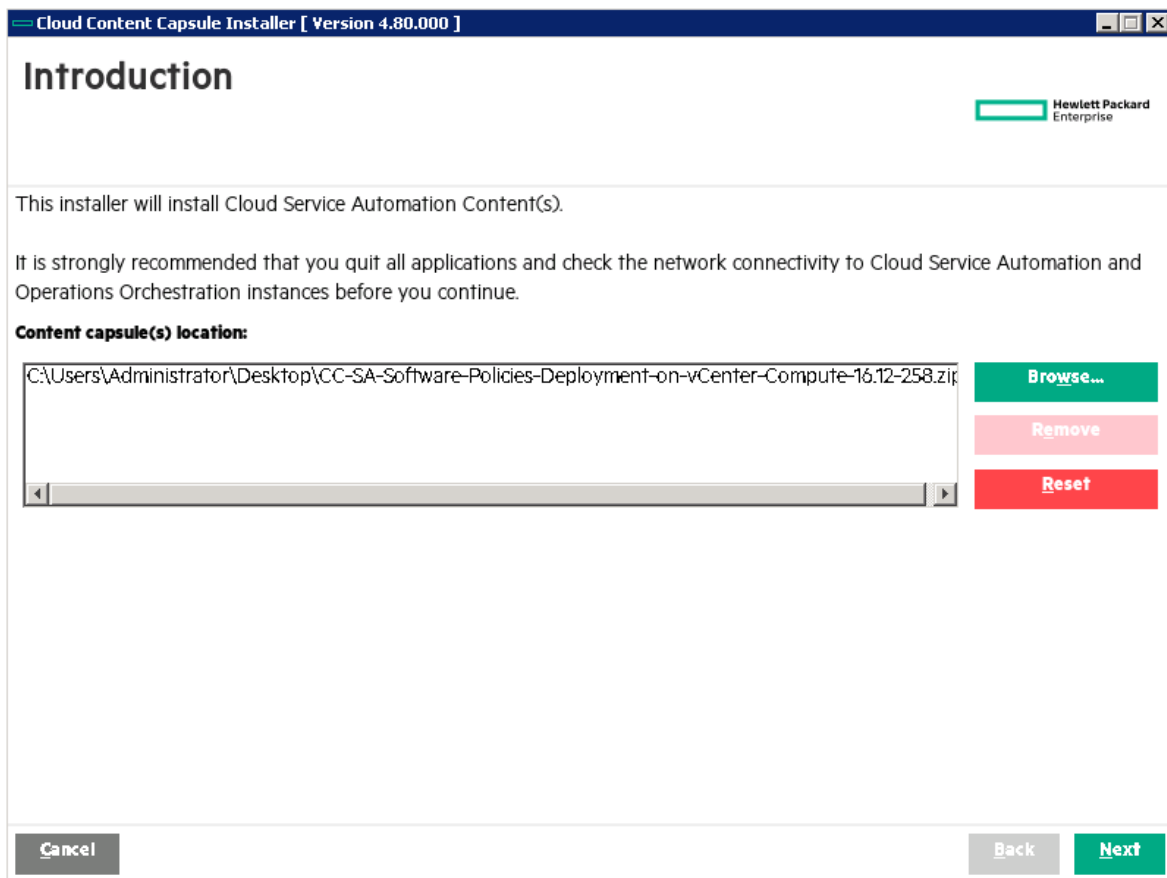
Cloud Content Capsule Installer [ Version 4.80.000 ]

Introduction

Hewlett Packard Enterprise

This installer will install Cloud Service Automation Content(s).

It is strongly recommended that you quit all applications and check the network connectivity to Cloud Service Automation and Operations Orchestration instances before you continue.

Content capsule(s) location:

C:\Users\Administrator\Desktop\CC-SA-Software-Policies-Deployment-on-vCenter-Compute-16.12-258.zip

Browse...

Remove

Reset

Cancel

Back

Next